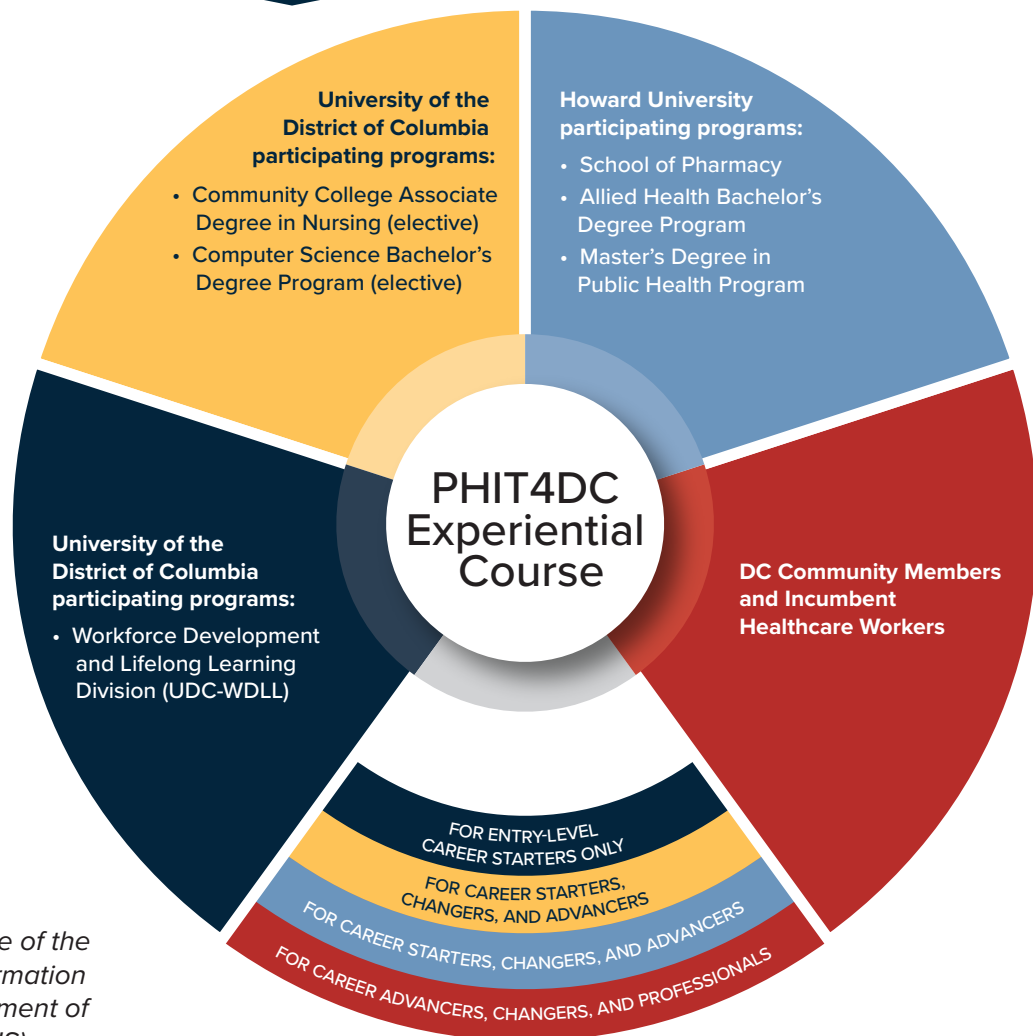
University of the District of Columbia participating programs:

• Community College Associate Degree in Nursing (elective)
• Computer Science Bachelor's Degree Program (elective)

Howard University participating programs:

• School of Pharmacy
• Allied Health Bachelor's Degree Program
• Master's Degree in Public Health Program

PHIT4DC Experiential Course

University of the District of Columbia participating programs:

• Workforce Development and Lifelong Learning Division (UDC-WDLL)

DC Community Members and Incumbent Healthcare Workers

FOR ENTRY-LEVEL CAREER STARTERS ONLY

FOR CAREER STARTERS, CHANGERS, AND ADVANCERS

FOR CAREER STARTERS, CHANGERS, AND ADVANCERS

FOR CAREER ADVANCERS, CHANGERS, AND PROFESSIONALS

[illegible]e of the
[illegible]rmation
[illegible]ment of